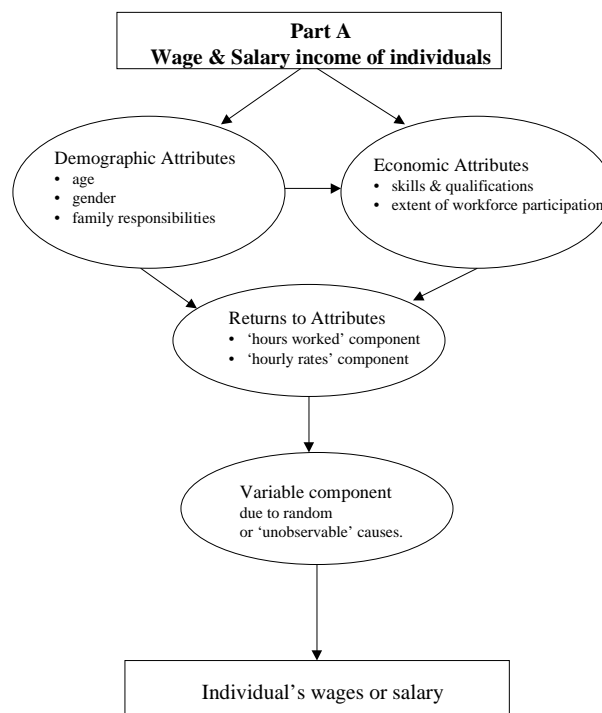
**Part A**
**Wage & Salary income of individuals**

Demographic Attributes
- age
- gender
- family responsibilities

Economic Attributes
- skills & qualifications
- extent of workforce participation

Returns to Attributes
- 'hours worked' component
- 'hourly rates' component

Variable component due to random or 'unobservable' causes.

Individual's wages or salary